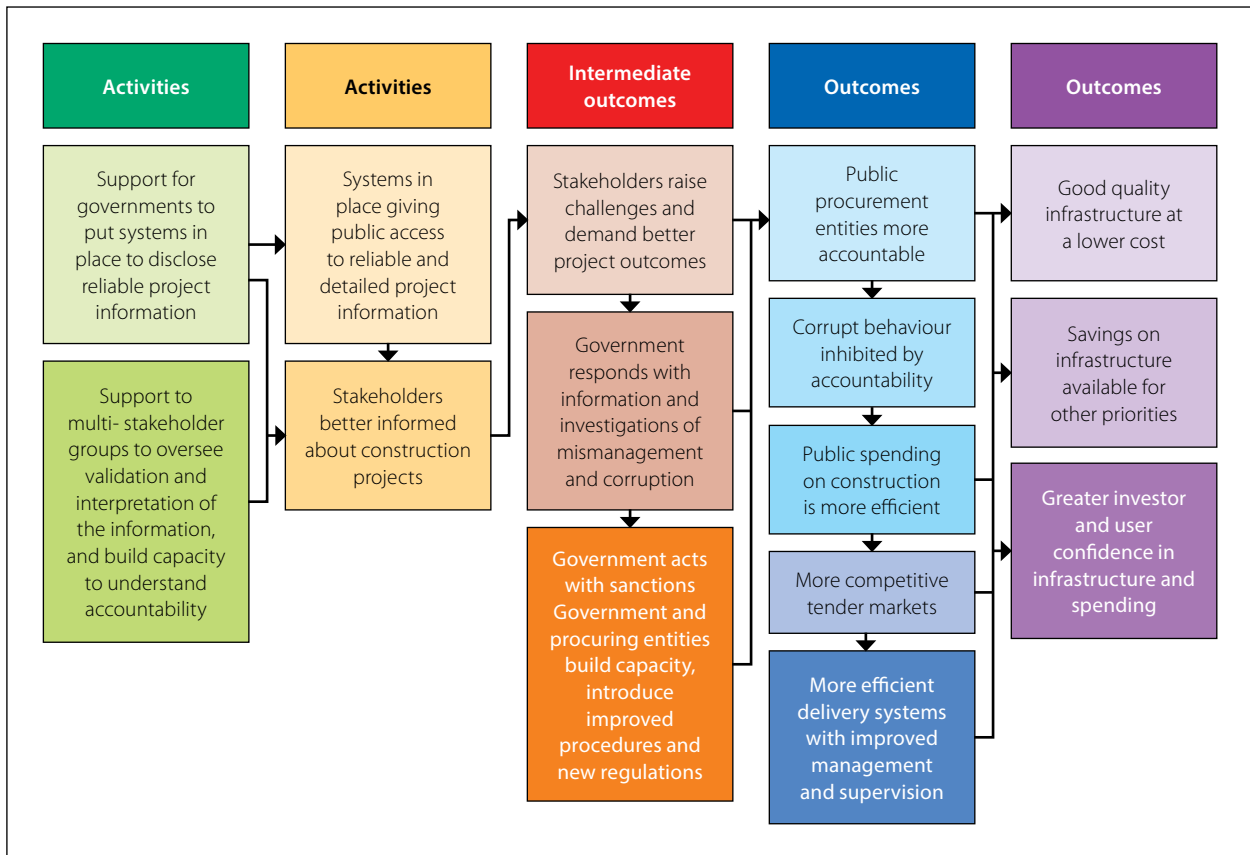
Activities

Support for governments to put systems in place to disclose reliable project information

Support to multi- stakeholder groups to oversee validation and interpretation of the information, and build capacity to understand accountability

Activities

Systems in place giving public access to reliable and detailed project information

Stakeholders better informed about construction projects

Intermediate outcomes

Stakeholders raise challenges and demand better project outcomes

Government responds with information and investigations of mismanagement and corruption

Government acts with sanctions Government and procuring entities build capacity, introduce improved procedures and new regulations

Outcomes

Public procurement entities more accountable

Corrupt behaviour inhibited by accountability

Public spending on construction is more efficient

More competitive tender markets

More efficient delivery systems with improved management and supervision

Outcomes

Good quality infrastructure at a lower cost

Savings on infrastructure available for other priorities

Greater investor and user confidence in infrastructure and spending